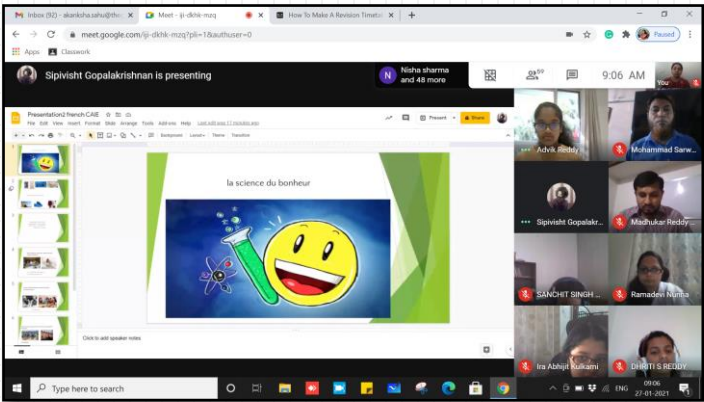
Inbox (92) - akanksha.sahu@the  ×
Meet - iji-dkhk-mzq  ×
How To Make A Revision Timet  ×
+

meet.google.com/iji-dkhk-mzq?pli=1&authuser=0

Paused

Apps  Classwork

Sipivisht Gopalakrishnan is presenting

Nisha sharma and 48 more

9:06 AM

You

Presentation2 french CAIE

File  Edit  View  Insert  Format  Slide  Arrange  Tools  Add-ons  Help

Present

Share

la science du bonheur

Click to add speaker notes

Advik Reddy

Mohammad Sarw...

Sipivisht Gopalakr...

Madhukar Reddy

SANCHIT SINGH ...

Ramadevi Nunna

Ira Abhijit Kulkarni

DHRITI S REDDY

Type here to search

ENG

09:06
27-01-2021